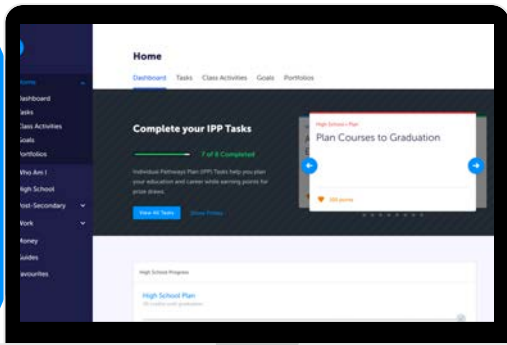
Home
Dashboard
Tasks
Class Activities
Goals
Portfolios
Who Am I
High School
Post-Secondary
Work
Money
Guides
Favourites

Home

Dashboard Tasks Class Activities Goals Portfolios

Complete your IPP Tasks

7 of 8 Completed

Individual Pathways Plan (IPP) Tasks help you plan your education and career while earning points for prize draws.

View All Tasks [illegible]

High School / Plan
Plan Courses to Graduation

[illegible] points

High School Progress

High School Plan
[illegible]